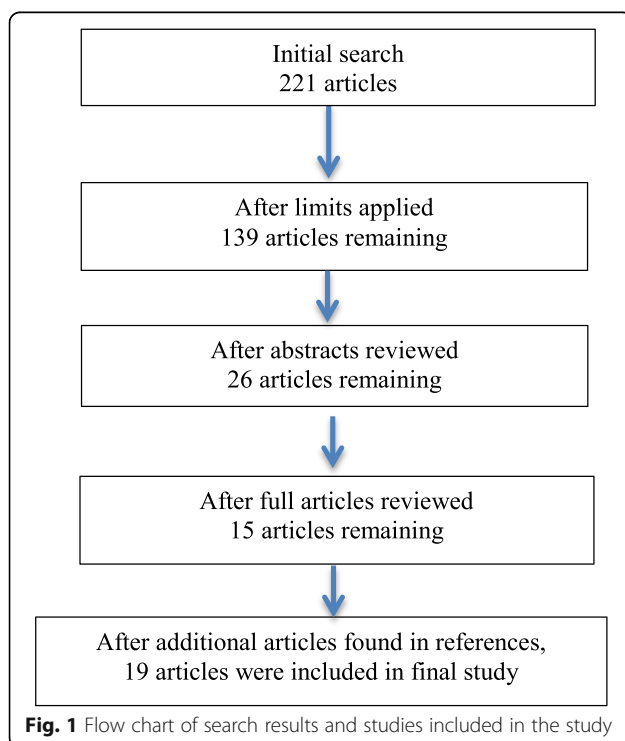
Initial search
221 articles

After limits applied
139 articles remaining

After abstracts reviewed
26 articles remaining

After full articles reviewed
15 articles remaining

After additional articles found in references,
19 articles were included in final study

**Fig. 1** Flow chart of search results and studies included in the study